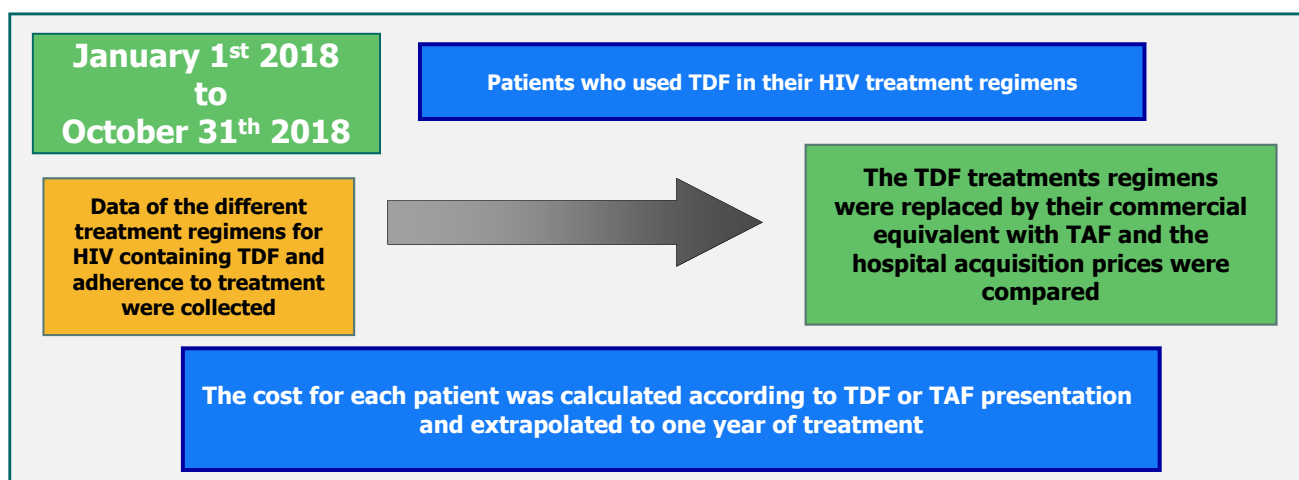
January 1$^{st}$ 2018 to October 31$^{th}$ 2018

Patients who used TDF in their HIV treatment regimens

Data of the different treatment regimens for HIV containing TDF and adherence to treatment were collected

The TDF treatments regimens were replaced by their commercial equivalent with TAF and the hospital acquisition prices were compared

The cost for each patient was calculated according to TDF or TAF presentation and extrapolated to one year of treatment